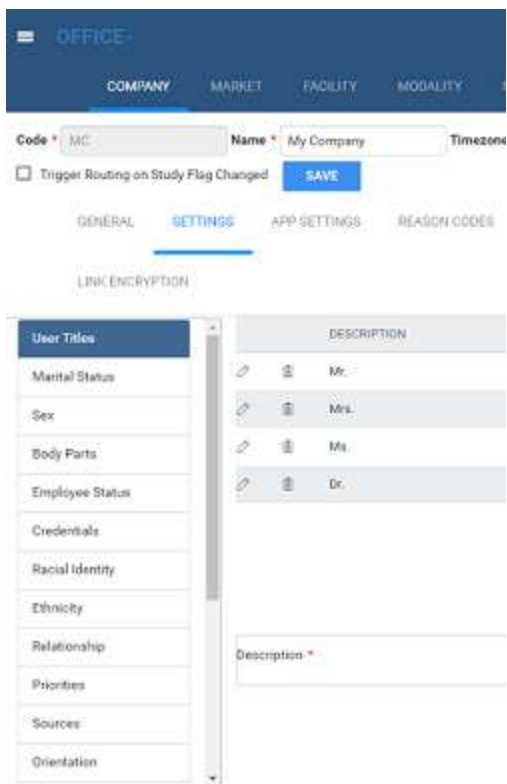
OFFICE-

COMPANY MARKET FACILITY MODALITY

Code * MC Name * My Company Timezone

Trigger Routing on Study Flag Changed SAVE

GENERAL SETTINGS APP SETTINGS REASON CODES

LINK ENCRYPTION

User Titles
Marital Status
Sex
Body Parts
Employee Status
Credentials
Racial Identity
Ethnicity
Relationship
Priorities
Sources
Orientation

| | | DESCRIPTION |
|---|---|---|
| | | Mr. |
| | | Mrs. |
| | | Ms. |
| | | Dr. |

Description *